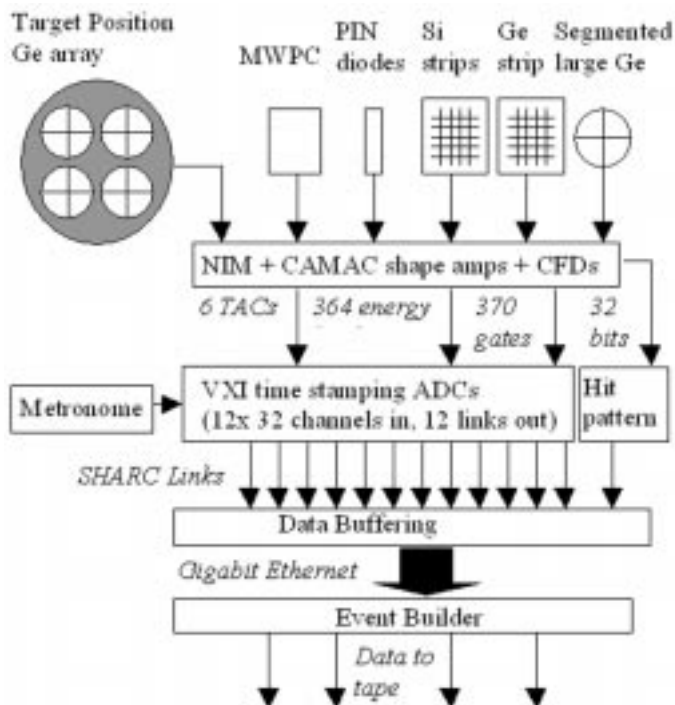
Target Position
Ge array

MWPC

PIN diodes

Si strips

Ge strip

Segmented large Ge

NIM + CAMAC shape amps + CFDs

6 TACs

364 energy

370 gates

32 bits

Metronome

VXI time stamping ADCs
(12x 32 channels in, 12 links out)

Hit pattern

SHARC Links

Data Buffering

Gigabit Ethernet

Event Builder

Data to tape